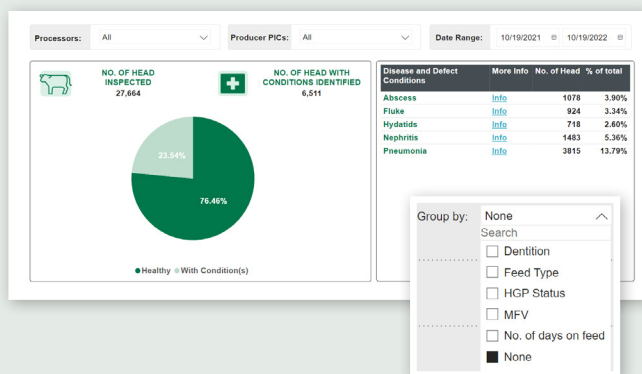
Processors: All

Producer PICs: All

Date Range: 10/19/2021 10/19/2022

NO. OF HEAD INSPECTED
27,664

NO. OF HEAD WITH CONDITIONS IDENTIFIED
6,511

23.54%

76.46%

● Healthy ● With Condition(s)

| Disease and Defect Conditions | More Info | No. of Head | % of total |
|---|---|---|---|
| Abscess | Info | 1078 | 3.90% |
| Fluke | Info | 924 | 3.34% |
| Hydatids | Info | 718 | 2.60% |
| Nephritis | Info | 1483 | 5.36% |
| Pneumonia | Info | 3815 | 13.79% |

Group by: None

Search

Dentition

Feed Type

HGP Status

MFV

No. of days on feed

None